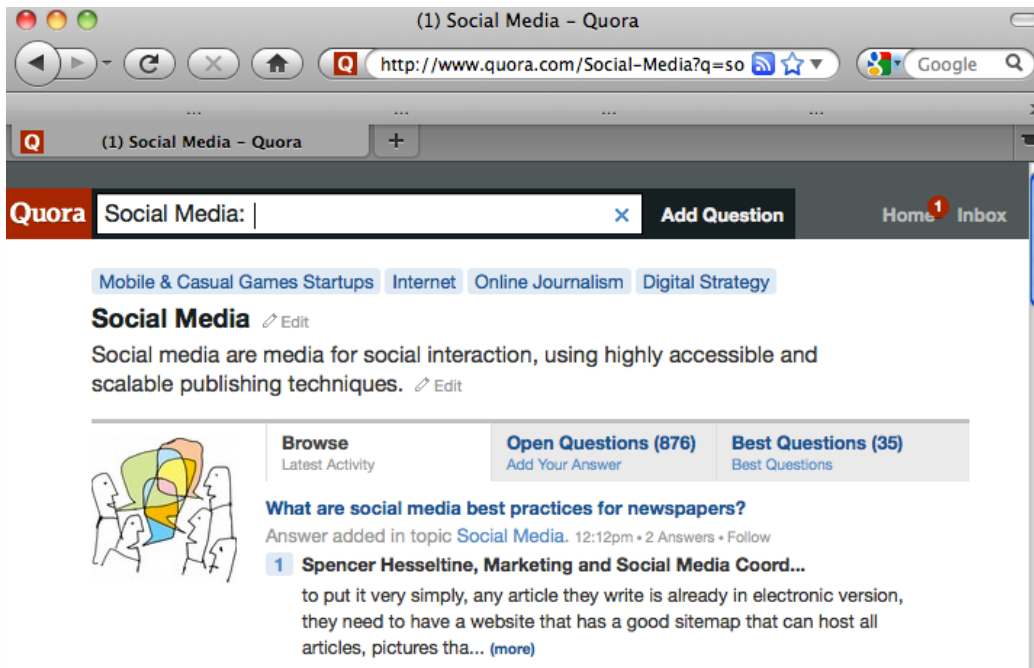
(1) Social Media - Quora

http://www.quora.com/Social-Media?q=so

Google

...	...	...	...

(1) Social Media - Quora

+

Quora Social Media: × Add Question Home 1 Inbox

Mobile & Casual Games Startups Internet Online Journalism Digital Strategy

Social Media Edit

Social media are media for social interaction, using highly accessible and scalable publishing techniques. Edit

Browse
Latest Activity

Open Questions (876)
Add Your Answer

Best Questions (35)
Best Questions

What are social media best practices for newspapers?

Answer added in topic Social Media. 12:12pm • 2 Answers • Follow

1 Spencer Hesseltine, Marketing and Social Media Coord...

to put it very simply, any article they write is already in electronic version, they need to have a website that has a good sitemap that can host all articles, pictures tha... (more)